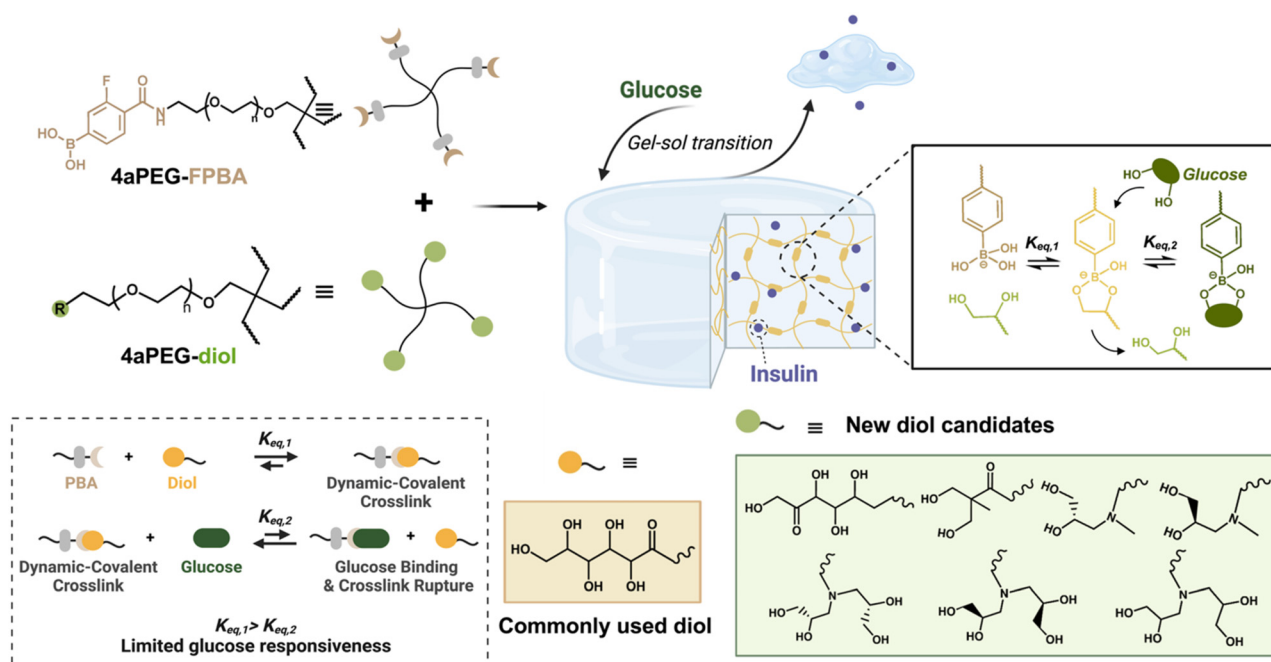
F
O
HO
B
OH
N
H
O
O
n
4aPEG-FPBA
+
R
O
O
n
≡
4aPEG-diol
Glucose
Gel-sol transition
Insulin
HO
Glucose
HO
$K_{eq,1}$
$K_{eq,2}$
HO
B
OH
OH
B
OH
O
O
B
OH
O
O
HO
OH
HO
OH
PBA
+
Diol
$K_{eq,1}$
Dynamic-Covalent Crosslink
Dynamic-Covalent Crosslink
+
Glucose
$K_{eq,2}$
Glucose Binding & Crosslink Rupture
+
$K_{eq,1}$> $K_{eq,2}$
Limited glucose responsiveness
≡
OH
OH
O
HO
OH
OH
Commonly used diol
≡ New diol candidates
OH
OH
HO
O
OH
O
HO
HO
HO
HO
N
HO
HO
N
HO
N
OH
HO
OH
HO
N
OH
HO
OH
HO
N
OH
HO
OH